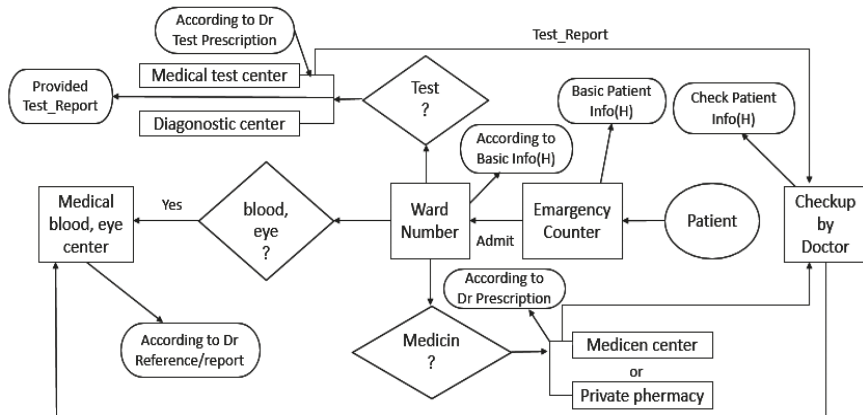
According to Dr Test Prescription

Test_Report

Provided Test_Report

Medical test center

Test ?

Diagonostic center

Basic Patient Info(H)

Check Patient Info(H)

According to Basic Info(H)

Medical blood, eye center

Yes

blood, eye ?

Ward Number

Admit

Emargency Counter

Patient

Checkup by Doctor

According to Dr Prescription

Medicin ?

Medicen center

or

Private phermacy

According to Dr Reference/report